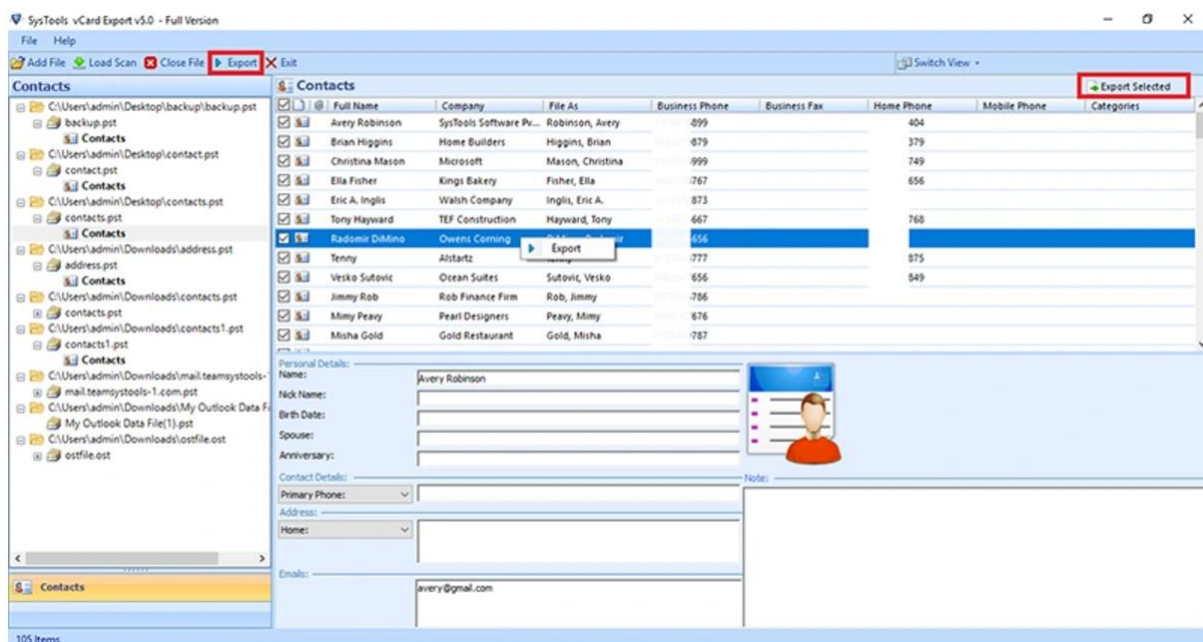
SysTools vCard Export v5.0 - Full Version

File Help

Add File Load Scan Close File Export Exit

Switch View

Contacts

C:\Users\admin\Desktop\backup\backup.pst
backup.pst
Contacts
C:\Users\admin\Desktop\contact.pst
contact.pst
Contacts
C:\Users\admin\Desktop\contacts.pst
contacts.pst
Contacts
C:\Users\admin\Downloads\address.pst
address.pst
Contacts
C:\Users\admin\Downloads\contacts.pst
contacts.pst
C:\Users\admin\Downloads\contacts1.pst
contacts1.pst
Contacts
C:\Users\admin\Downloads\mail.teamsystools-
mail.teamsystools-1.com.pst
C:\Users\admin\Downloads\My Outlook Data F
My Outlook Data File(1).pst
C:\Users\admin\Downloads\ostfile.ost
ostfile.ost

Contacts

Contacts

Export Selected

| Full Name | Company | File As | Business Phone | Business Fax | Home Phone | Mobile Phone | Categories |
|---|---|---|---|---|---|---|---|
| Avery Robinson | SysTools Software Pv... | Robinson, Avery | 899 | | 404 | | |
| Brian Higgins | Home Builders | Higgins, Brian | 879 | | 379 | | |
| Christina Mason | Microsoft | Mason, Christina | 999 | | 749 | | |
| Ella Fisher | Kings Bakery | Fisher, Ella | 767 | | 656 | | |
| Eric A. Inglis | Walsh Company | Inglis, Eric A. | 873 | | | | |
| Tony Hayward | TEF Construction | Hayward, Tony | 667 | | 768 | | |
| Radomir DiMino | Owens Corning | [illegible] | 656 | | | | |
| Tenny | Alstartz | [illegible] | 777 | | 875 | | |
| Vesko Sutovic | Ocean Suites | Sutovic, Vesko | 656 | | 849 | | |
| Jimmy Rob | Rob Finance Firm | Rob, Jimmy | 786 | | | | |
| Mimy Peavy | Pearl Designers | Peavy, Mimy | 676 | | | | |
| Misha Gold | Gold Restaurant | Gold, Misha | 787 | | | | |

Export

Personal Details:
Name: Avery Robinson
Nick Name:
Birth Date:
Spouse:
Anniversary:

Contact Details:
Primary Phone:
Address:
Home:

Emails:
avery@gmail.com

Note:

105 Items